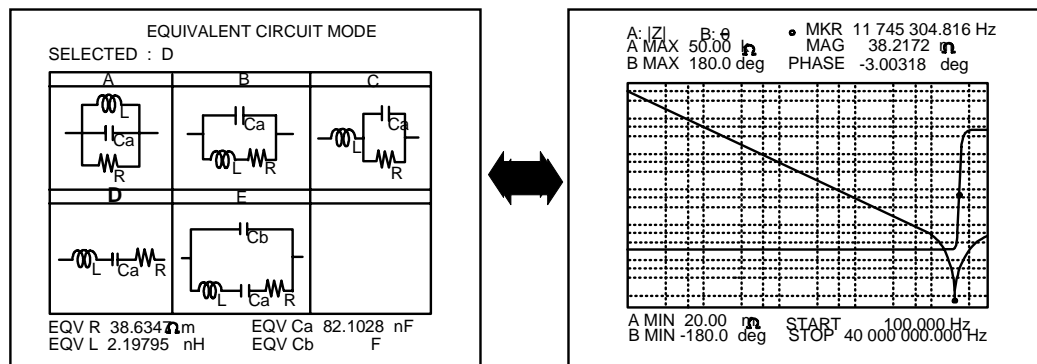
EQUIVALENT CIRCUIT MODE
SELECTED : D

A
L
Ca
R

B
Ca
L
R

C
L
Ca
R

D
L
Ca
R

E
Cb
L
Ca
R

EQV R 38.6347Ωm
EQV L 2.19795 nH
EQV Ca 82.1028 nF
EQV Cb F

A: |Z| B: θ
A MAX 50.00 Ω
B MAX 180.0 deg
MKR 11 745 304.816 Hz
MAG 38.2172 Ω
PHASE -3.00318 deg

A MIN 20.00 mΩ
B MIN -180.0 deg
START 100.000 Hz
STOP 40 000 000.000 Hz